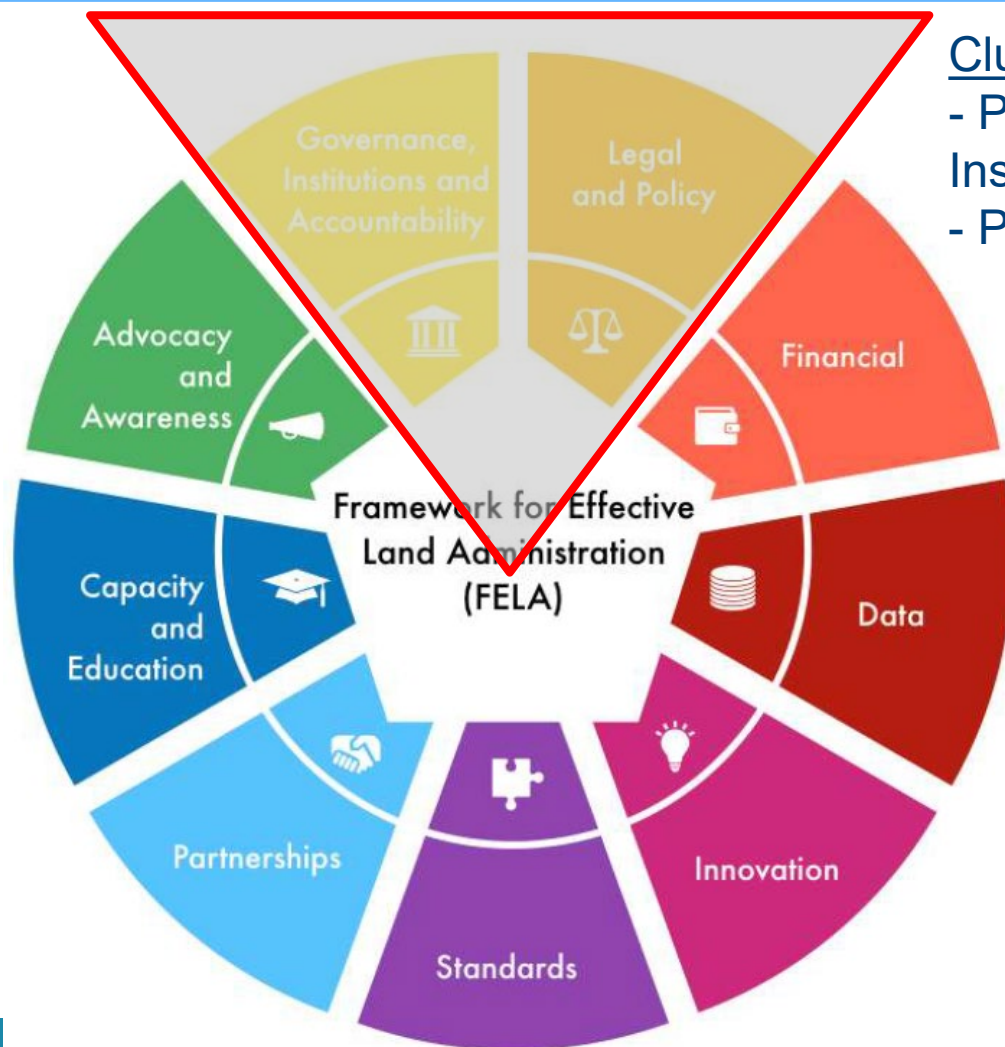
Governance, Institutions and Accountability

Legal and Policy

Financial

Data

Innovation

Standards

Partnerships

Capacity and Education

Advocacy and Awareness

Framework for Effective Land Administration (FELA)

Clu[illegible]
- P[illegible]
Ins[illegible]
- P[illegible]